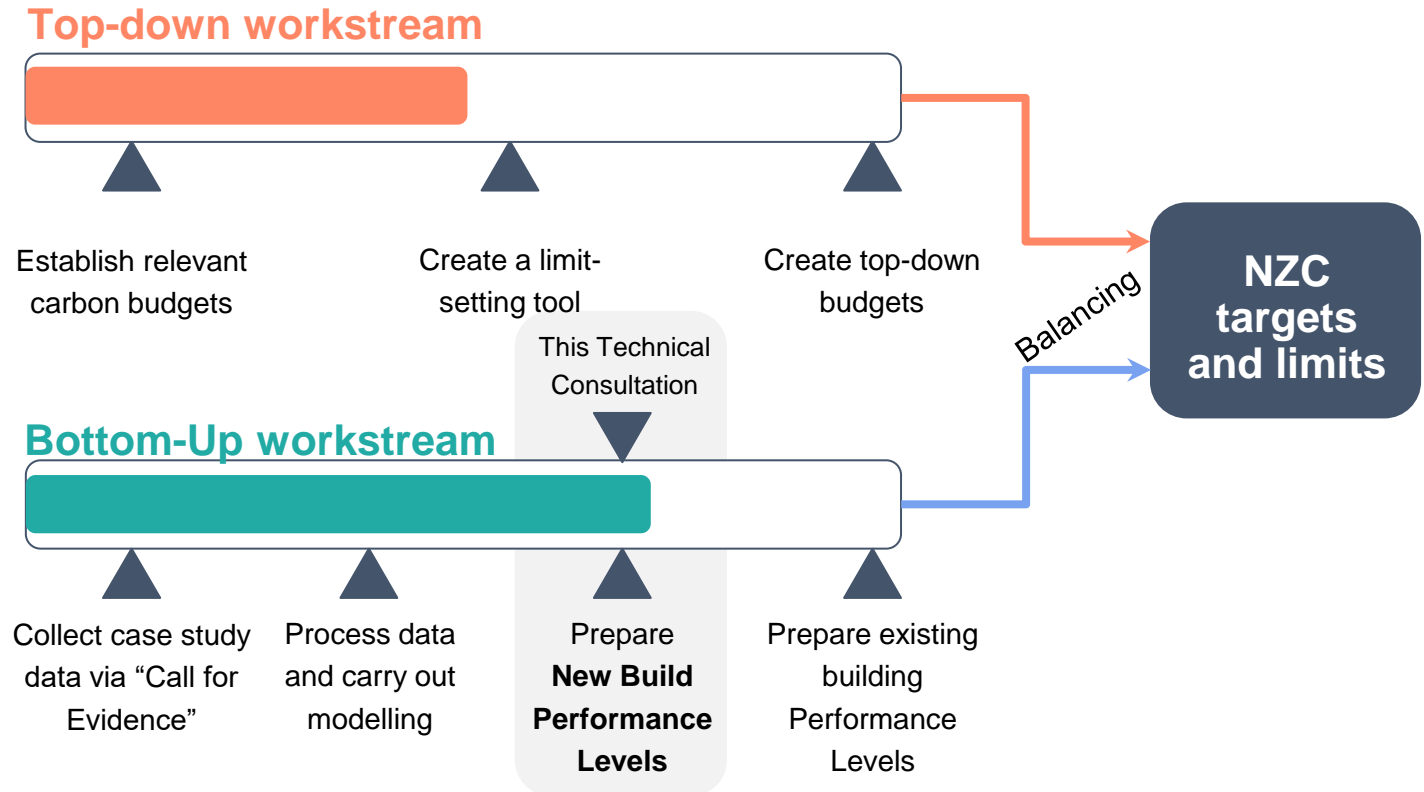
Top-down workstream

Establish relevant carbon budgets

Create a limit-setting tool

Create top-down budgets

This Technical Consultation

Bottom-Up workstream

Collect case study data via “Call for Evidence”

Process data and carry out modelling

Prepare **New Build Performance Levels**

Prepare existing building Performance Levels

Balancing

NZC targets and limits